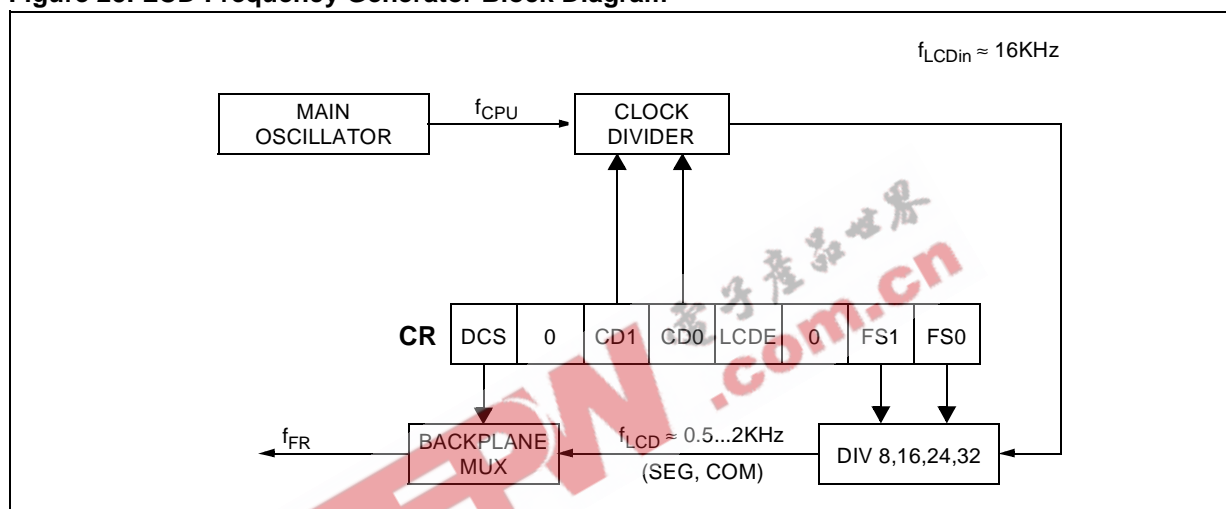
Figure 28. LCD Frequency Generator Block Diagram

$f_{LCDin} \approx$ 16KHz

MAIN OSCILLATOR

$f_{CPU}$

CLOCK DIVIDER

| CR | DCS | 0 | CD1 | CD0 | LCDE | 0 | FS1 | FS0 |
|---|---|---|---|---|---|---|---|---|

$f_{FR}$

BACKPLANE MUX

$f_{LCD} \approx$ 0.5...2KHz

(SEG, COM)

DIV 8,16,24,32

电子产品世界

EEPW.com.cn